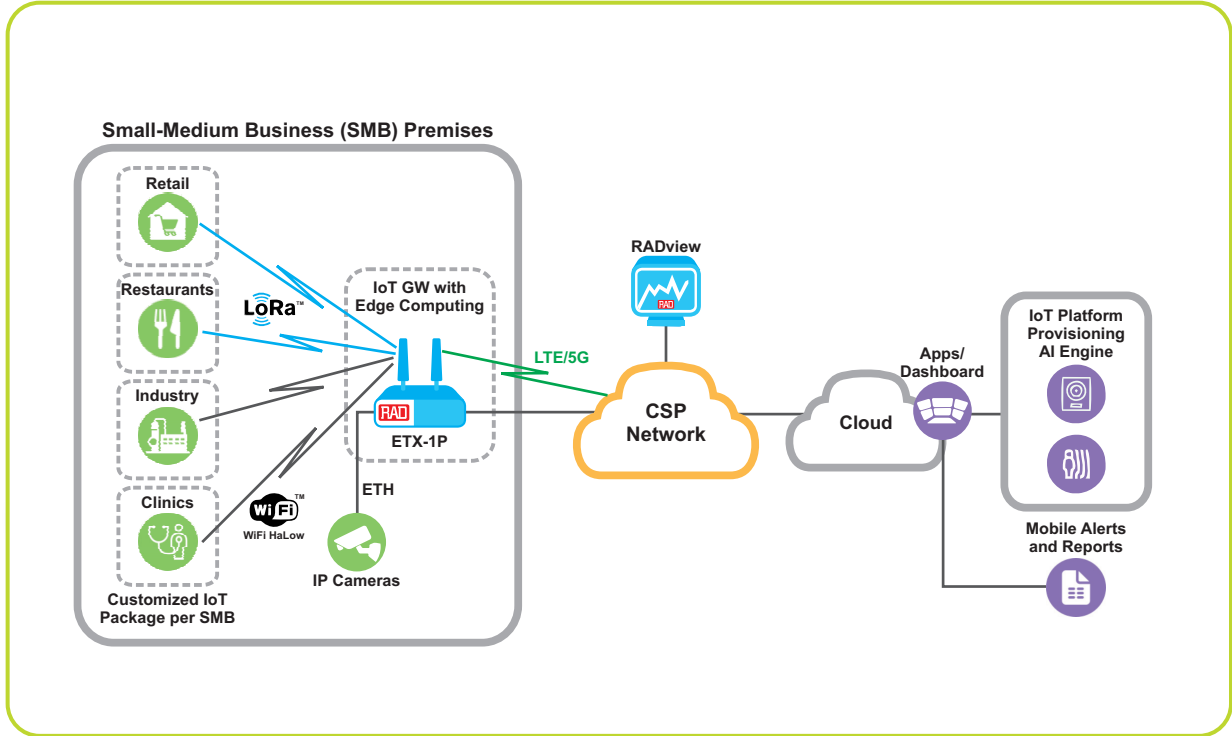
Small-Medium Business (SMB) Premises

Retail

Restaurants

Industry

Clinics

Customized IoT Package per SMB

LoRa™

WiFi™

WiFi HaLow

IoT GW with Edge Computing

RAD

ETX-1P

ETH

IP Cameras

LTE/5G

RADview

RAD

CSP Network

Cloud

Apps/ Dashboard

IoT Platform Provisioning AI Engine

Mobile Alerts and Reports